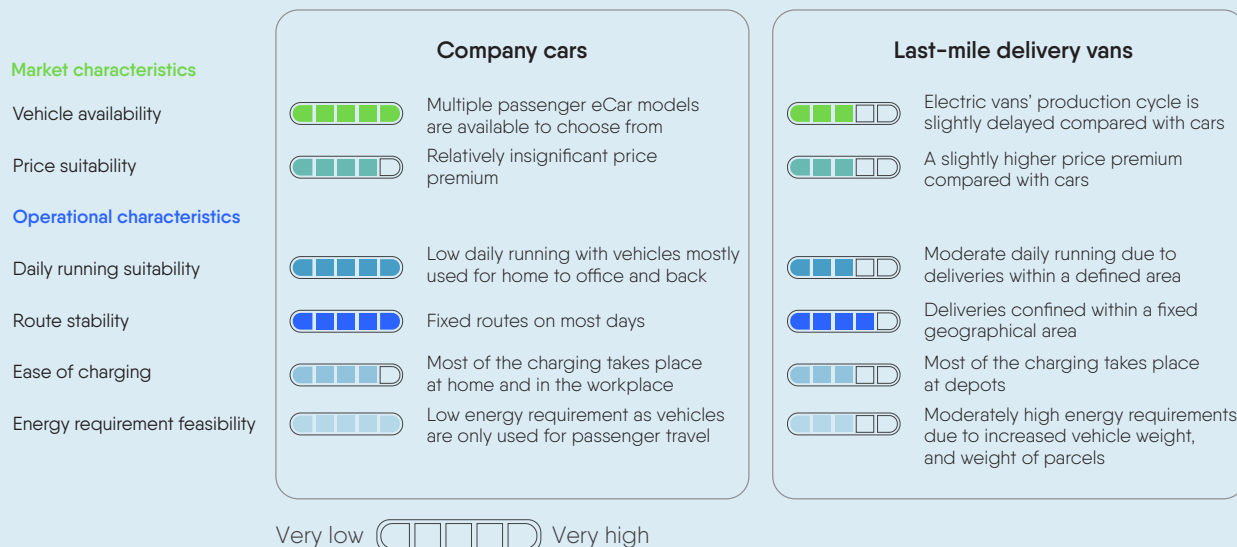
Market characteristics

Vehicle availability

Price suitability

Operational characteristics

Daily running suitability

Route stability

Ease of charging

Energy requirement feasibility

Company cars

Multiple passenger eCar models are available to choose from

Relatively insignificant price premium

Low daily running with vehicles mostly used for home to office and back

Fixed routes on most days

Most of the charging takes place at home and in the workplace

Low energy requirement as vehicles are only used for passenger travel

Last-mile delivery vans

Electric vans' production cycle is slightly delayed compared with cars

A slightly higher price premium compared with cars

Moderate daily running due to deliveries within a defined area

Deliveries confined within a fixed geographical area

Most of the charging takes place at depots

Moderately high energy requirements due to increased vehicle weight, and weight of parcels

Very low Very high